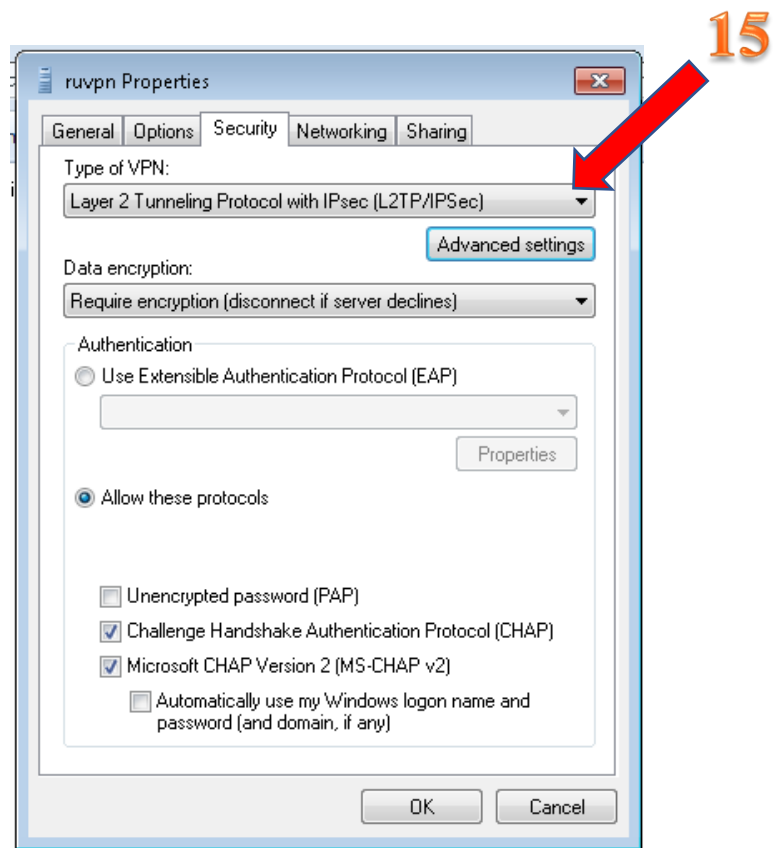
15

ruvpn Properties

General
Options
Security
Networking
Sharing

Type of VPN:
Layer 2 Tunneling Protocol with IPsec (L2TP/IPSec)

Advanced settings

Data encryption:
Require encryption (disconnect if server declines)

Authentication

Use Extensible Authentication Protocol (EAP)

Properties

Allow these protocols

Unencrypted password (PAP)
Challenge Handshake Authentication Protocol (CHAP)
Microsoft CHAP Version 2 (MS-CHAP v2)
Automatically use my Windows logon name and password (and domain, if any)

OK
Cancel